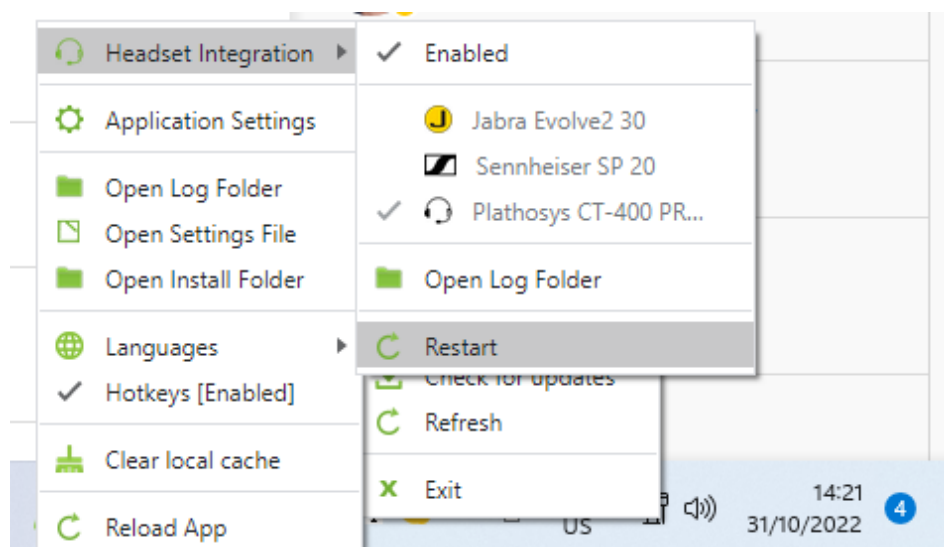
Headset Integration
Application Settings
Open Log Folder
Open Settings File
Open Install Folder
Languages
Hotkeys [Enabled]
Clear local cache
Reload App

Enabled
Jabra Evolve2 30
Sennheiser SP 20
Plathosys CT-400 PR...
Open Log Folder
Restart

Check for updates
Refresh
Exit

US
14:21
31/10/2022
4